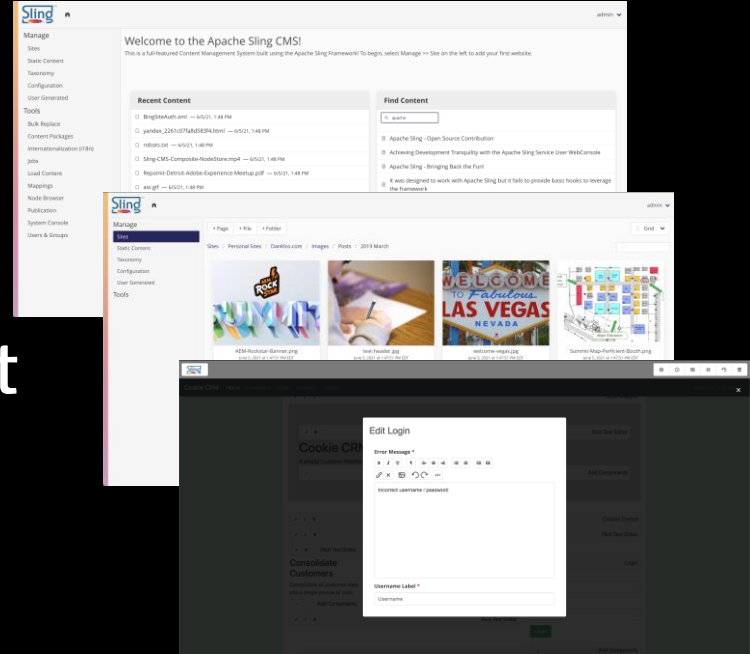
Sling

admin

Manage
Sites
Static Content
Taxonomy
Configuration
User Generated

Tools
Bulk Replace
Content Packages
Internationalization (i18n)
Jobs
Load Content
Mappings
Node Browser
Publication
System Console
Users & Groups

Welcome to the Apache Sling CMS!
This is a full-featured Content Management System built using the Apache Sling Framework! To begin, select Manage >> Site on the left to add your first website.

Recent Content
BingSiteAuth.xml — 6/5/21, 1:48 PM
yandex_2261c07fa8d583f4.html — 6/5/21, 1:48 PM
robots.txt — 6/5/21, 1:48 PM
Sling-CMS-Composite-NodeStore.mp4 — 6/5/21, 1:48 PM
Repoint-Detroit-Adobe-Experience-Meetup.pdf — 6/5/21, 1:48 PM
aio.gif — 6/5/21, 1:48 PM

Find Content
apache
Apache Sling - Open Source Contribution
Achieving Development Tranquility with the Apache Sling Service User WebConsole
Apache Sling - Bringing Back the Fun!
It was designed to work with Apache Sling but it fails to provide basic hooks to leverage the framework

Sling

admin

Manage
Sites
Static Content
Taxonomy
Configuration
User Generated
Tools

+ Page + File + Folder
Grid
Sites / Personal Sites / DanKlco.com / Images / Posts / 2019 March

AEM-Rockstar-Banner.png
text-header.jpg
welcome-vegas.jpg
Summit-Map-Perficient-Booth.png

t

Cookie CRM

Edit Login
Error Message *
Incorrect username / password
Username Label *
Username

Cookie CRM
Consolidate Customers